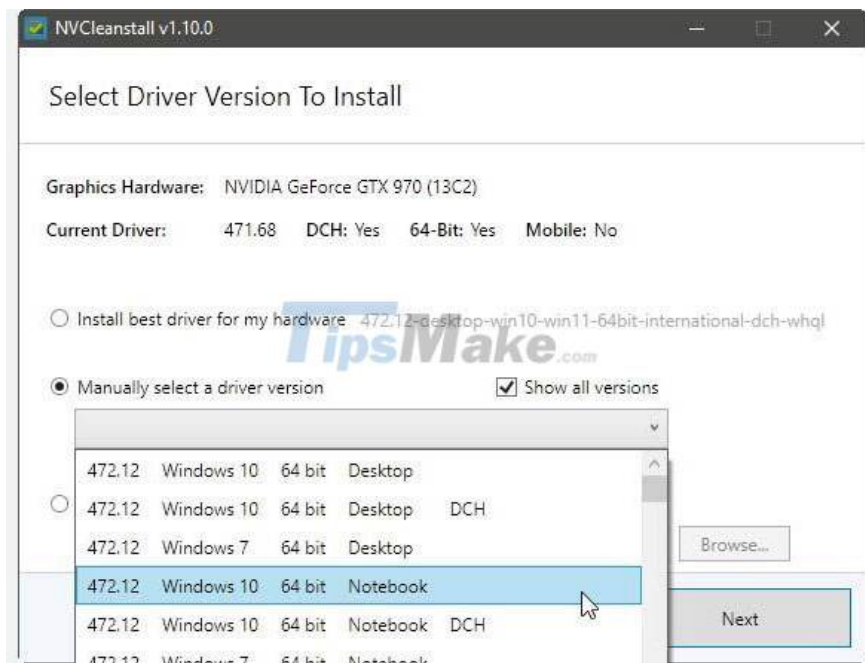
NVCleanstall v1.10.0

Select Driver Version To Install

Graphics Hardware: NVIDIA GeForce GTX 970 (13C2)

Current Driver: 471.68 DCH: Yes 64-Bit: Yes Mobile: No

Install best driver for my hardware 472.12-desktop-win10-win11-64bit-international-dch-whql

TipsMake.com

Manually select a driver version

Show all versions

| | | | | |
|---|---|---|---|---|
| 472.12 | Windows 10 | 64 bit | Desktop | |
| 472.12 | Windows 10 | 64 bit | Desktop | DCH |
| 472.12 | Windows 7 | 64 bit | Desktop | |
| 472.12 | Windows 10 | 64 bit | Notebook | |
| 472.12 | Windows 10 | 64 bit | Notebook | DCH |
| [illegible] | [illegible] | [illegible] | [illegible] | |

Browse...

Next